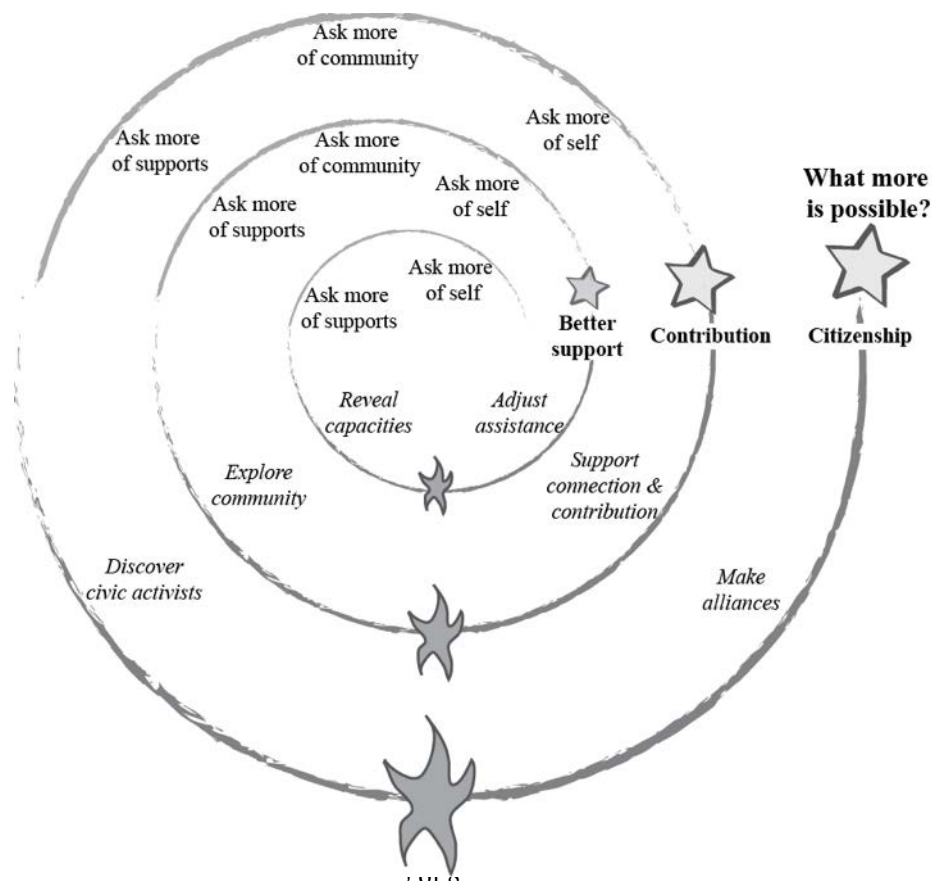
Ask more of community

Ask more of supports

Ask more of self

Ask more of community

Ask more of self

Ask more of supports

What more is possible?

Ask more of self

Ask more of supports

Better support

Contribution

Citizenship

Reveal capacities

Adjust assistance

Explore community

Support connection & contribution

Discover civic activists

Make alliances

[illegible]